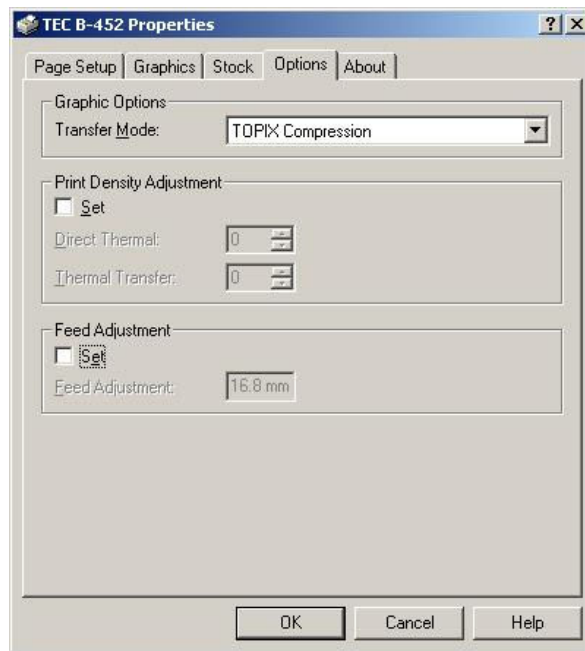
TEC B-452 Properties

?

X

Page Setup | Graphics | Stock | Options | About

Graphic Options

Transfer Mode: TOPIX Compression

Print Density Adjustment

Set

Direct Thermal: 0

Thermal Transfer: 0

Feed Adjustment

Set

Feed Adjustment: 16.8 mm

OK

Cancel

Help